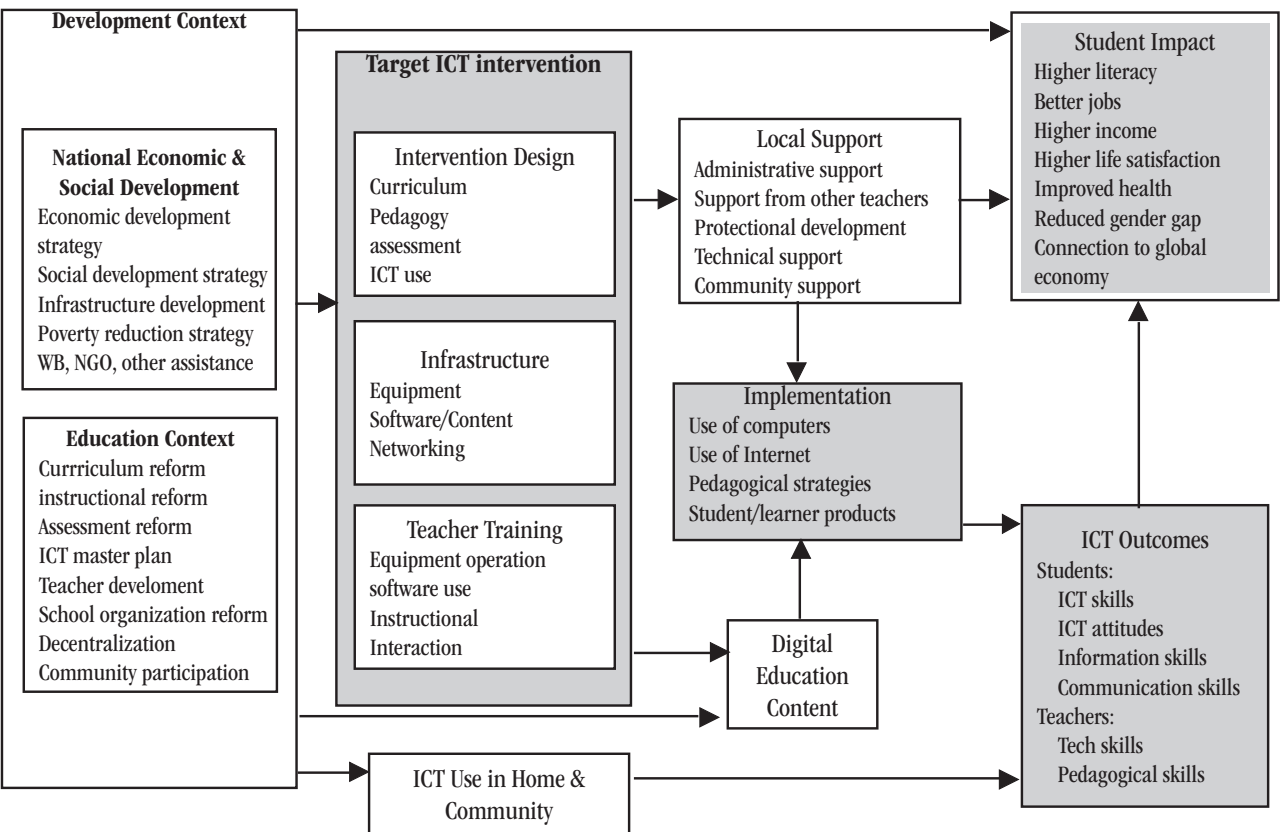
Development Context

National Economic & Social Development
Economic development strategy
Social development strategy
Infrastructure development
Poverty reduction strategy
WB, NGO, other assistance

Education Context
Currriculum reform
instructional reform
Assessment reform
ICT master plan
Teacher develoment
School organization reform
Decentralization
Community participation

Target ICT intervention

Intervention Design
Curriculum
Pedagogy
assessment
ICT use

Infrastructure
Equipment
Software/Content
Networking

Teacher Training
Equipment operation
software use
Instructional
Interaction

Local Support
Administrative support
Support from other teachers
Protectional development
Technical support
Community support

Implementation
Use of computers
Use of Internet
Pedagogical strategies
Student/learner products

Digital Education Content

ICT Use in Home & Community

Student Impact
Higher literacy
Better jobs
Higher income
Higher life satisfaction
Improved health
Reduced gender gap
Connection to global economy

ICT Outcomes
Students:
ICT skills
ICT attitudes
Information skills
Communication skills
Teachers:
Tech skills
Pedagogical skills